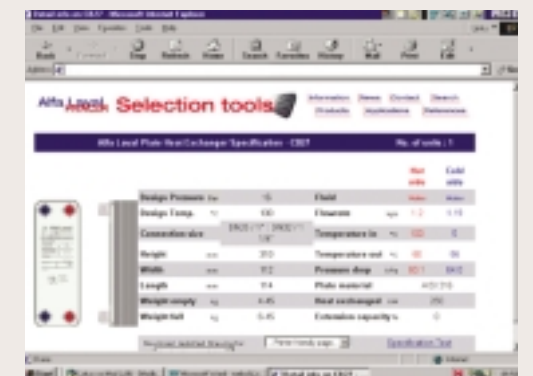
Selection tools

Information News Contact Search
Products Applications References

Alfa Laval Plate Heat Exchanger Specification - CB27

No. of units : 1

| | | | | Hot side | Cold side |
|---|---|---|---|---|---|
| Design Pressure | bar | 16 | Fluid | Water | Water |
| Design Temp. | °C | 100 | Flowrate | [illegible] | 1.2 | 1.15 |
| Connection size | | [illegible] | Temperature in | °C | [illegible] | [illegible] |
| Height | mm | 310 | Temperature out | °C | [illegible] | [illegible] |
| Width | mm | 112 | Pressure drop | kPa | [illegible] | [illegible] |
| Length | mm | 114 | Plate material | AISI 316 | |
| Weight empty | kg | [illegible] | Heat exchanged | kW | 250 | |
| Weight full | kg | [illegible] | Extension capacity % | 0 | |

Specification Text

Start